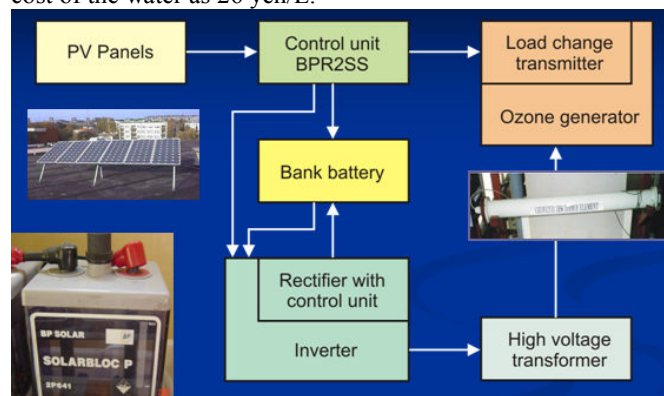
cost of the water as 20 yen/L.

PV Panels

Control unit BPR2SS

Load change transmitter

Ozone generator

Bank battery

Rectifier with control unit

Inverter

High voltage transformer

BP SOLAR

SOLARBLOC P

2P541